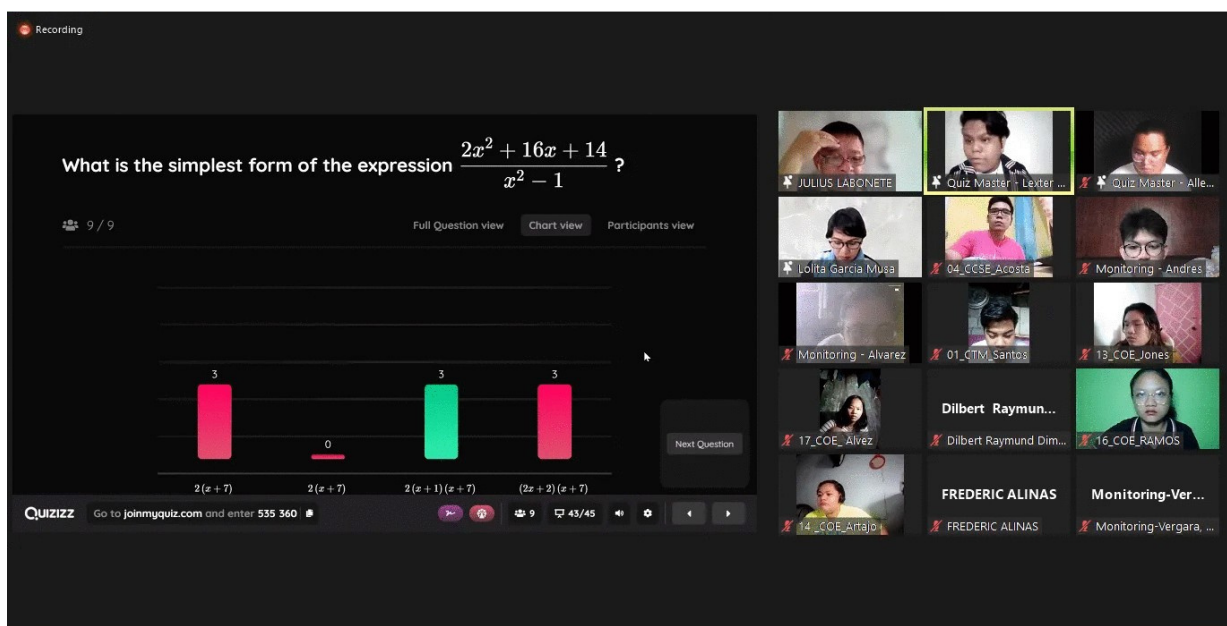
Recording

What is the simplest form of the expression $\frac{2x^2+16x+14}{x^2-1}$?

9 / 9

Full Question view

Chart view

Participants view

3

0

3

3

$2(x+7)$

$2(x+7)$

$2(x+1)(x+7)$

$(2x+2)(x+7)$

Next Question

QUIZIZZ Go to joinmyquiz.com and enter 535 360

9

43/45

JULIUS LABONETE

Quiz Master - Lexter ...

Quiz Master - Alle...

Lolita Garcia Musa

04_CCSE_Acosta

Monitoring - Andres

Monitoring - Alvarez

01_CTM_Santos

13_COE_Jones

17_COE_Alvez

Dilbert Raymun...

Dilbert Raymund Dim...

16_COE_RAMOS

14_COE_Artajo

FREDERIC ALINAS

FREDERIC ALINAS

Monitoring-Ver...

Monitoring-Vergara, ...